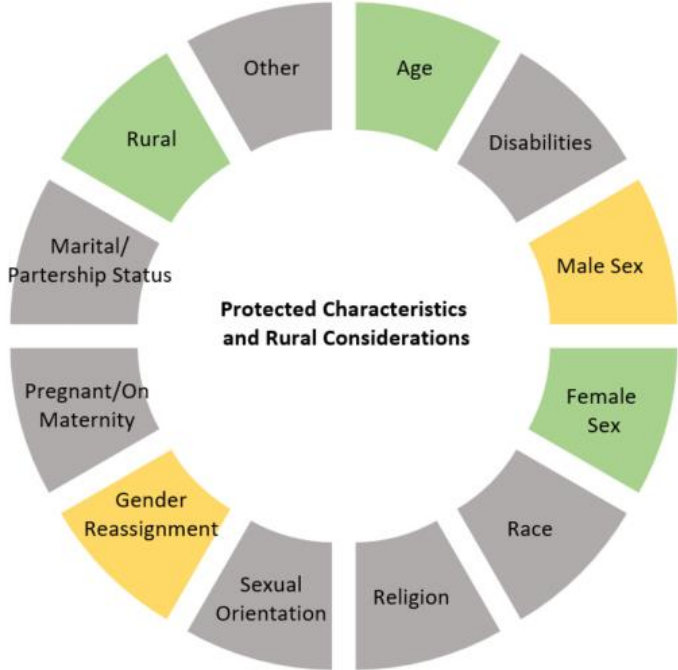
Age

Disabilities

Male Sex

Female Sex

Race

Religion

Sexual Orientation

Gender Reassignment

Pregnant/On Maternity

Marital/ Partership Status

Rural

Other

Protected Characteristics and Rural Considerations